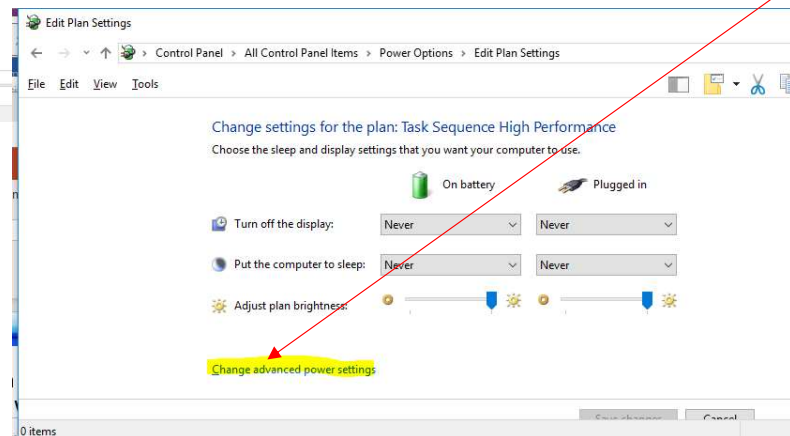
Edit Plan Settings

Control Panel > All Control Panel Items > Power Options > Edit Plan Settings

File Edit View Tools

Change settings for the plan: Task Sequence High Performance

Choose the sleep and display settings that you want your computer to use.

On battery Plugged in

Turn off the display: Never Never

Put the computer to sleep: Never Never

Adjust plan brightness:

Change advanced power settings

Save changes Cancel

0 items